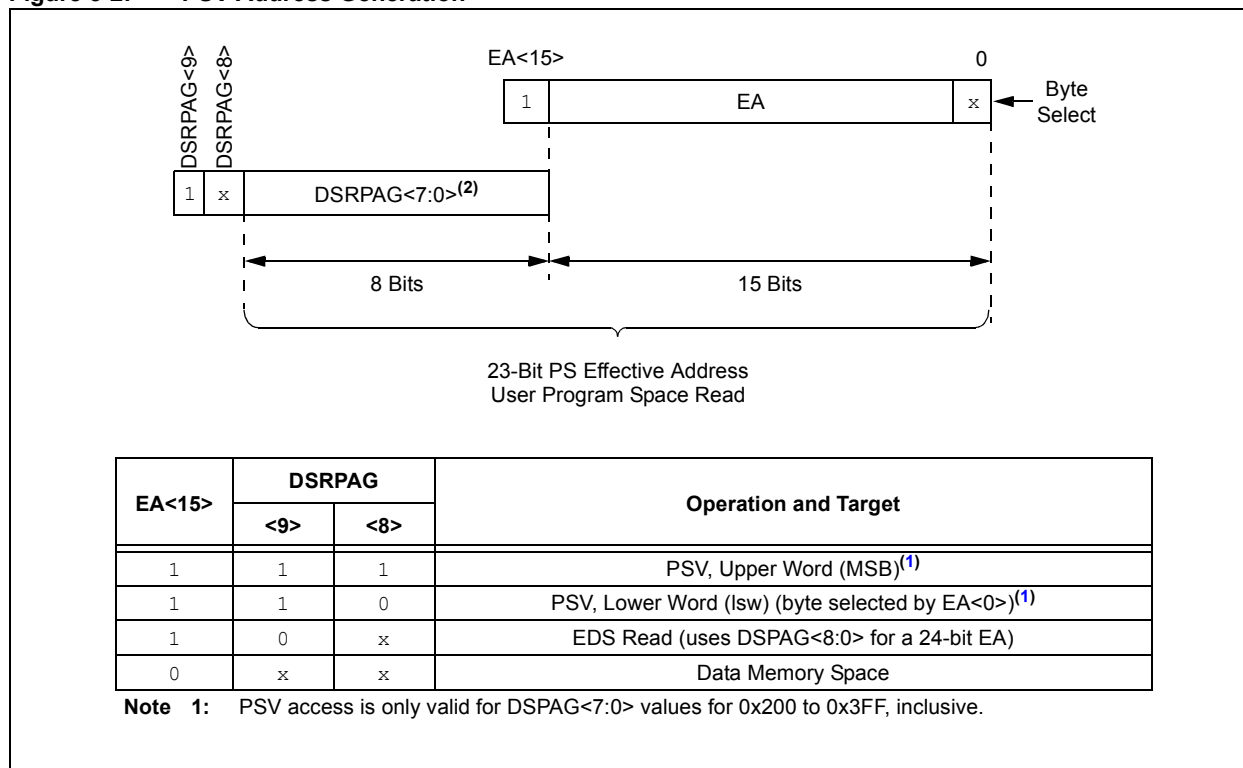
DSRPAG<9>
DSRPAG<8>

EA<15>

0

1

EA

x

Byte Select

1

x

DSRPAG<7:0>$^{(2)}$

8 Bits

15 Bits

23-Bit PS Effective Address
User Program Space Read

| EA<15> | DSRPAG <9> | DSRPAG <8> | Operation and Target |
|---|---|---|---|
| 1 | 1 | 1 | PSV, Upper Word (MSB)$^{(1)}$ |
| 1 | 1 | 0 | PSV, Lower Word (lsw) (byte selected by EA<0>)$^{(1)}$ |
| 1 | 0 | x | EDS Read (uses DSPAG<8:0> for a 24-bit EA) |
| 0 | x | x | Data Memory Space |

Note 1: PSV access is only valid for DSPAG<7:0> values for 0x200 to 0x3FF, inclusive.